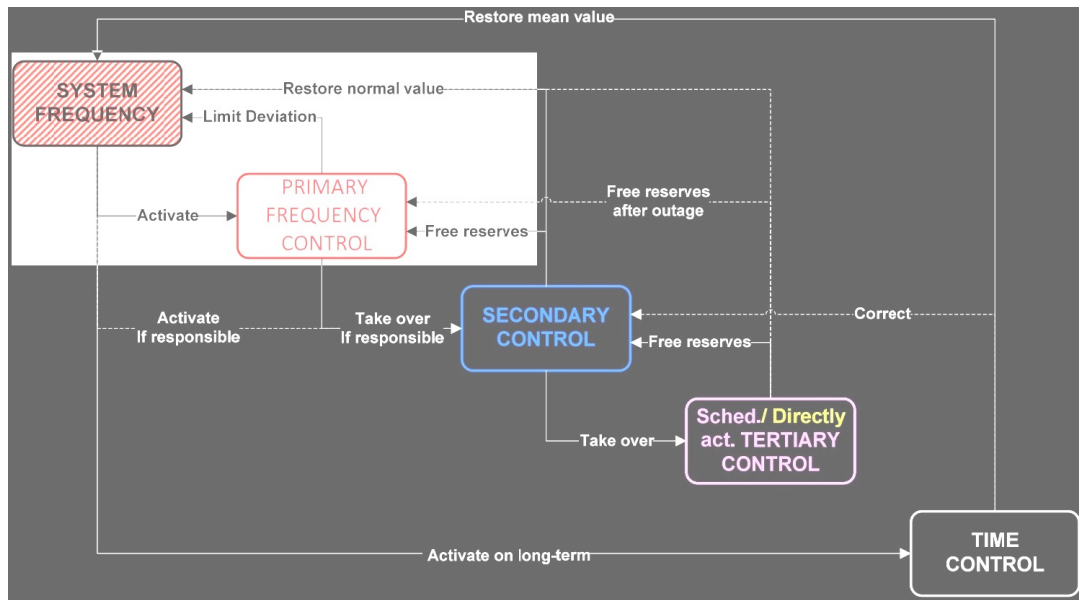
Restore mean value

SYSTEM FREQUENCY

Restore normal value

Limit Deviation

PRIMARY FREQUENCY CONTROL

Activate

Free reserves after outage

Free reserves

Activate If responsible

Take over If responsible

SECONDARY CONTROL

Correct

Free reserves

Take over

Sched./ Directly act. TERTIARY CONTROL

Activate on long-term

TIME CONTROL